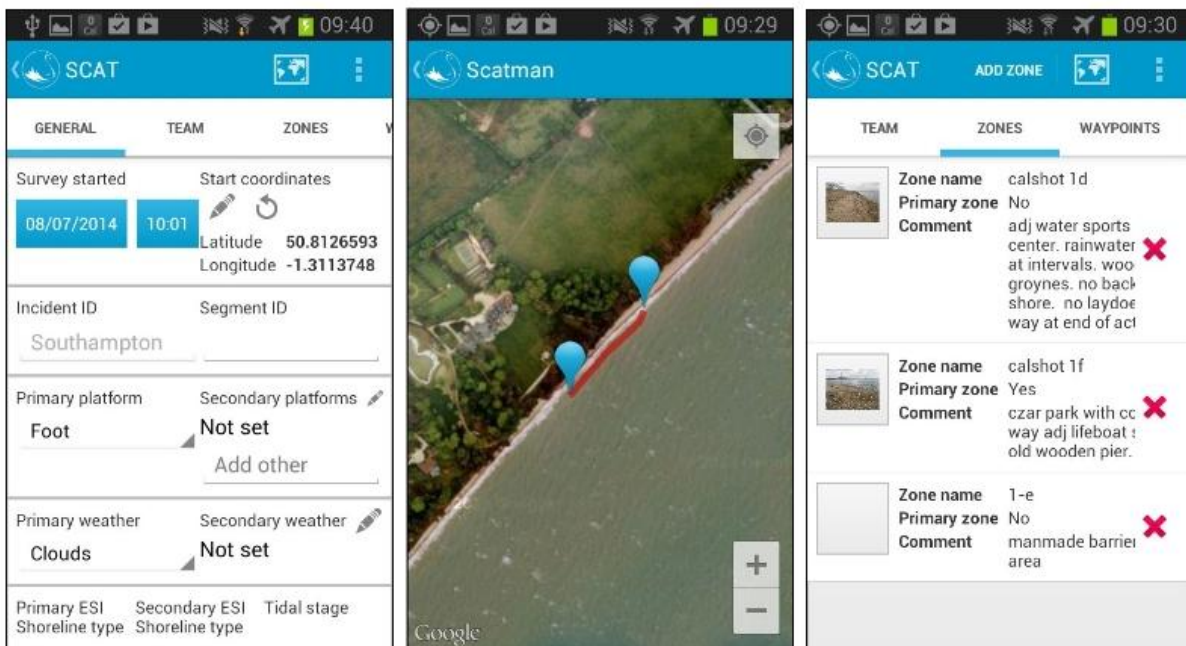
09:40

SCAT

GENERAL TEAM ZONES

Survey started
08/07/2014 10:01

Start coordinates
Latitude 50.8126593
Longitude -1.3113748

Incident ID
Southampton

Segment ID

Primary platform
Foot

Secondary platforms
Not set
Add other

Primary weather
Clouds

Secondary weather
Not set

Primary ESI Shoreline type
Secondary ESI Shoreline type
Tidal stage

09:29

Scatman

+
−
Google

09:30

SCAT
ADD ZONE

TEAM ZONES WAYPOINTS

Zone name calshot 1d
Primary zone No
Comment adj water sports center. rainwater at intervals. woo groynes. no back shore. no laydoe way at end of act

Zone name calshot 1f
Primary zone Yes
Comment czar park with cc way adj lifeboat s old wooden pier.

Zone name 1-e
Primary zone No
Comment manmade barrier area